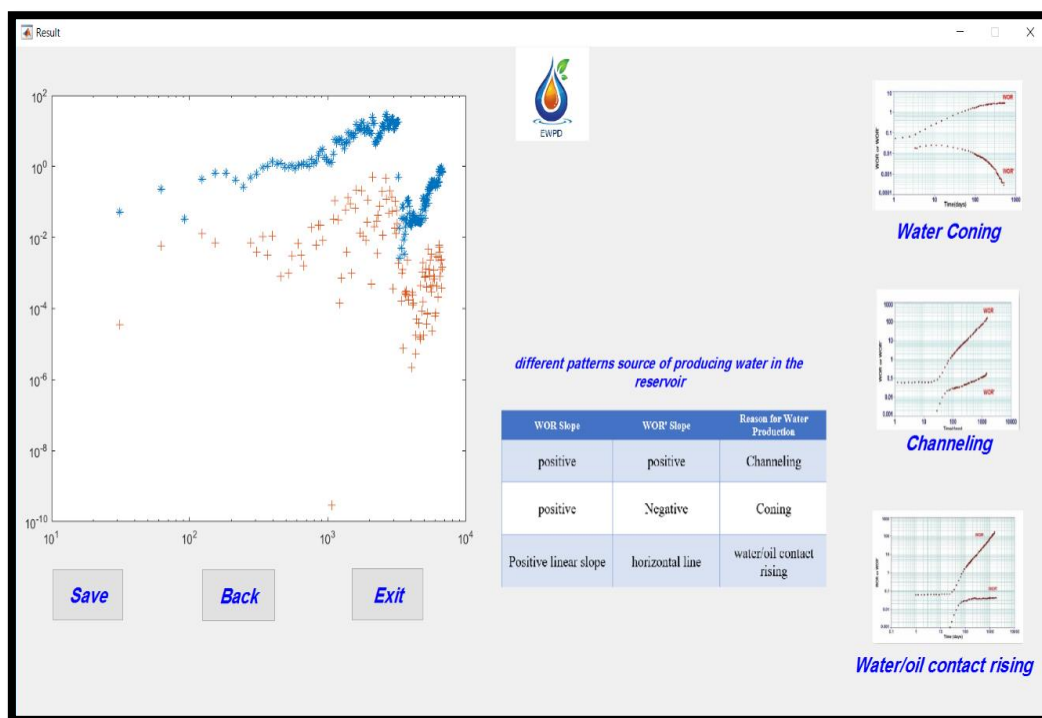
Result

$10^2$
$10^0$
$10^{-2}$
$10^{-4}$
$10^{-6}$
$10^{-8}$
$10^{-10}$
$10^1$ $10^2$ $10^3$ $10^4$

Save Back Exit

EWPD

different patterns source of producing water in the reservoir

| WOR Slope | WOR' Slope | Reason for Water Production |
|---|---|---|
| positive | positive | Channeling |
| positive | Negative | Coning |
| Positive linear slope | horizontal line | water/oil contact rising |

WOR
WOR'
Time(days)
Water Coning

WOR
WOR'
Channeling

WOR
WOR'
Water/oil contact rising